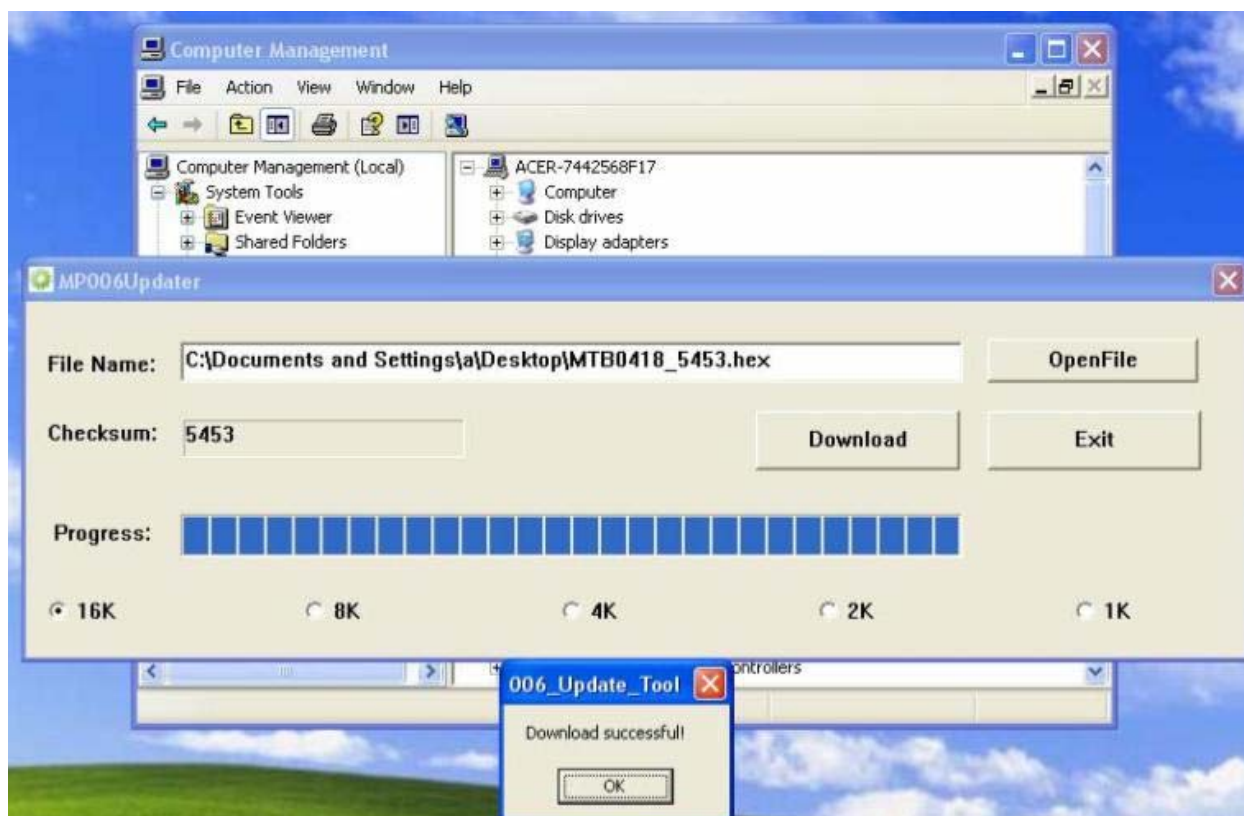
Computer Management
File Action View Window Help
Computer Management (Local)
System Tools
Event Viewer
Shared Folders
ACER-7442568F17
Computer
Disk drives
Display adapters
MP006Updater
File Name: C:\Documents and Settings\a\Desktop\MTB0418_5453.hex
OpenFile
Checksum: 5453
Download
Exit
Progress:
16K
8K
4K
2K
1K
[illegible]ontrollers
006_Update_Tool
Download successful!
OK